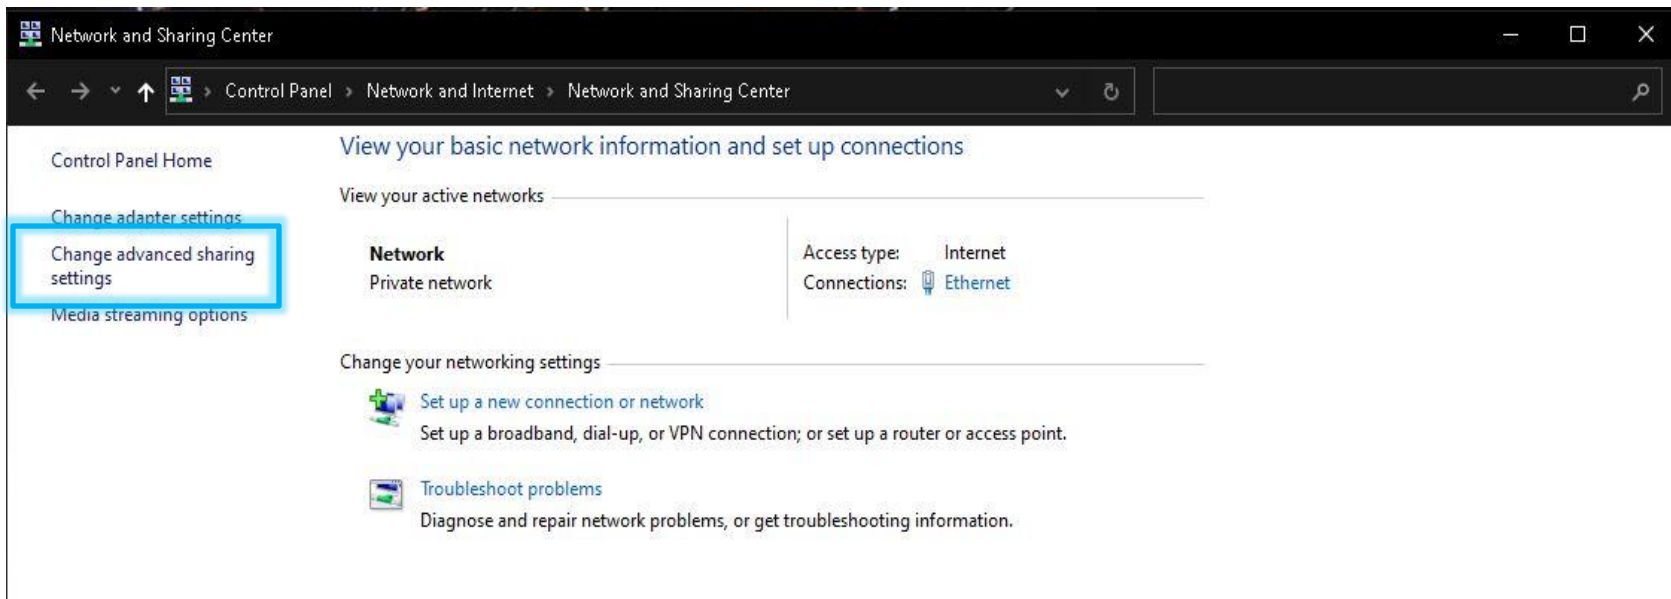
Network and Sharing Center

Control Panel › Network and Internet › Network and Sharing Center

Control Panel Home

Change adapter settings

Change advanced sharing settings

Media streaming options

View your basic network information and set up connections

View your active networks

Network
Private network

Access type: Internet
Connections: Ethernet

Change your networking settings

Set up a new connection or network
Set up a broadband, dial-up, or VPN connection; or set up a router or access point.

Troubleshoot problems
Diagnose and repair network problems, or get troubleshooting information.